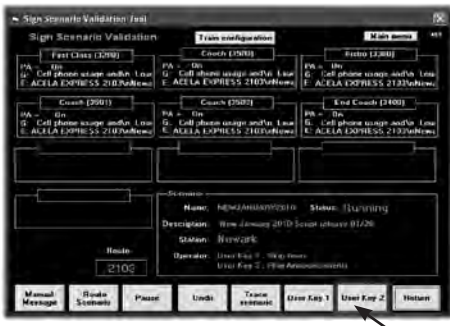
Sign Scenario Validation Tool

Sign Scenario Validation

Train configuration

Main menu

First Class (3200)
PA - On
G: Cell phone usage and\n Lou
E: ACELA EXPRESS 2103\nNew

Coach (3500)
PA - On
G: Cell phone usage and\n Lou
E: ACELA EXPRESS 2103\nNew

Bistro (3300)
PA - On
G: Cell phone usage and\n Lou
E: ACELA EXPRESS 2103\nNew

Coach (3501)
PA - On
G: Cell phone usage and\n Lou
E: ACELA EXPRESS 2103\nNew

Coach (3502)
PA - On
G: Cell phone usage and\n Lou
E: ACELA EXPRESS 2103\nNew

End Coach (3400)
PA - On
G: Cell phone usage and\n Lou
E: ACELA EXPRESS 2103\nNew

Scenario

Name: NEWJAN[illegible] Status: Running

Description: New January 2010 Script release 01/26

Station: Newark

Operator: User Key 1 - Skip lines
User Key 2 - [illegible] Announcements

Route

2103

Manual Message

Route Scenario

Pause

Undo

Trace scenario

User Key 1

User Key 2

Return